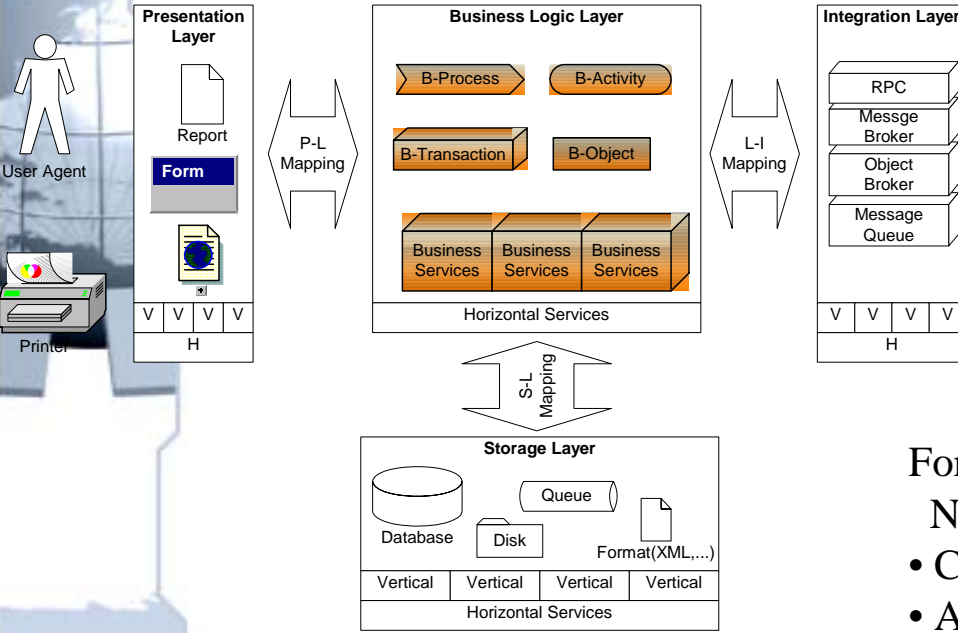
User Agent

Printer

Presentation Layer

Report

Form

| V | V | V | V |
|---|---|---|---|
| H | | | |

P-L Mapping

Business Logic Layer

B-Process

B-Activity

B-Transaction

B-Object

Business Services

Business Services

Business Services

Horizontal Services

L-I Mapping

Integration Layer

RPC

Messge Broker

Object Broker

Message Queue

| V | V | V | V |
|---|---|---|---|
| H | | | |

S-L Mapping

Storage Layer

Database

Disk

Queue

Format(XML,...)

| Vertical | Vertical | Vertical | Vertical |
|---|---|---|---|
| Horizontal Services | | | |

For

N

• C

• A